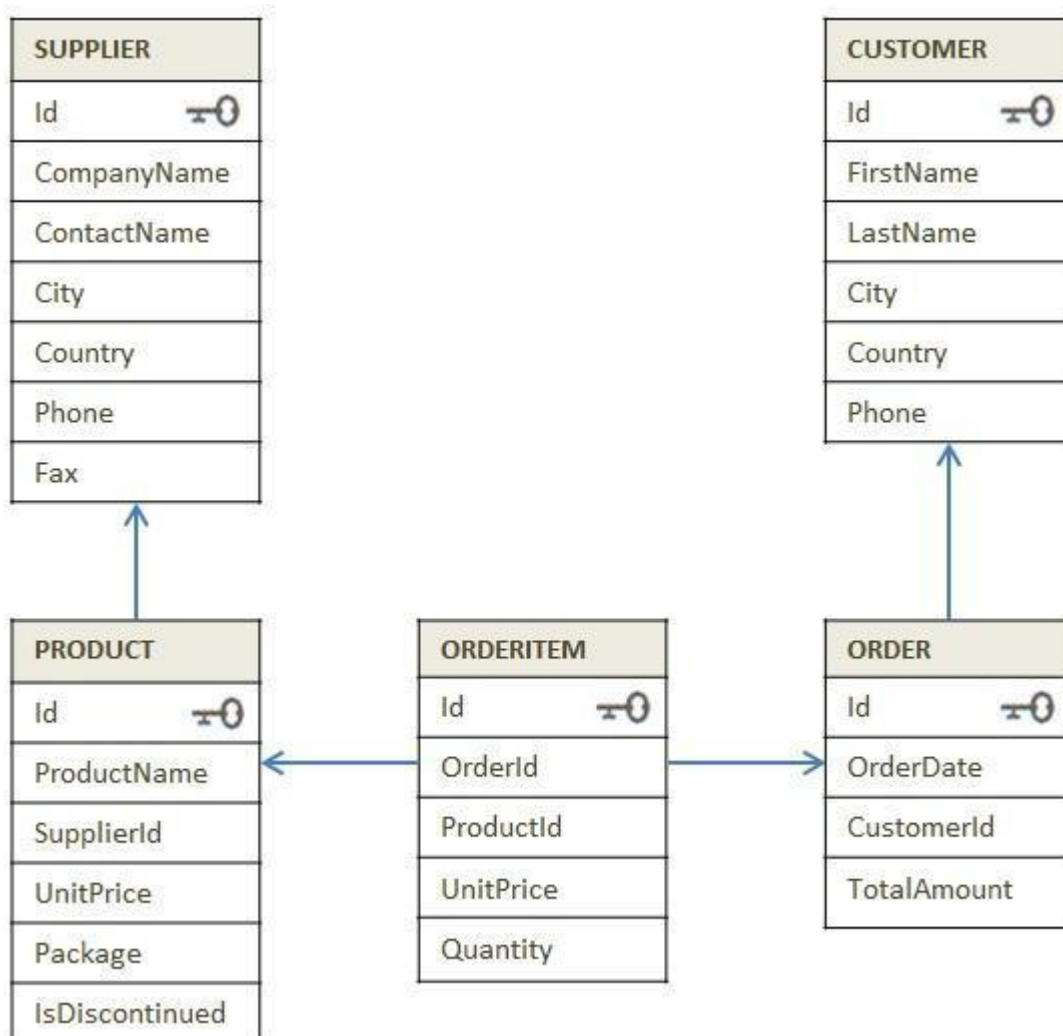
| SUPPLIER |
|---|
| Id |
| CompanyName |
| ContactName |
| City |
| Country |
| Phone |
| Fax |

| CUSTOMER |
|---|
| Id |
| FirstName |
| LastName |
| City |
| Country |
| Phone |

| PRODUCT |
|---|
| Id |
| ProductName |
| SupplierId |
| UnitPrice |
| Package |
| IsDiscontinued |

| ORDERITEM |
|---|
| Id |
| OrderId |
| ProductId |
| UnitPrice |
| Quantity |

| ORDER |
|---|
| Id |
| OrderDate |
| CustomerId |
| TotalAmount |